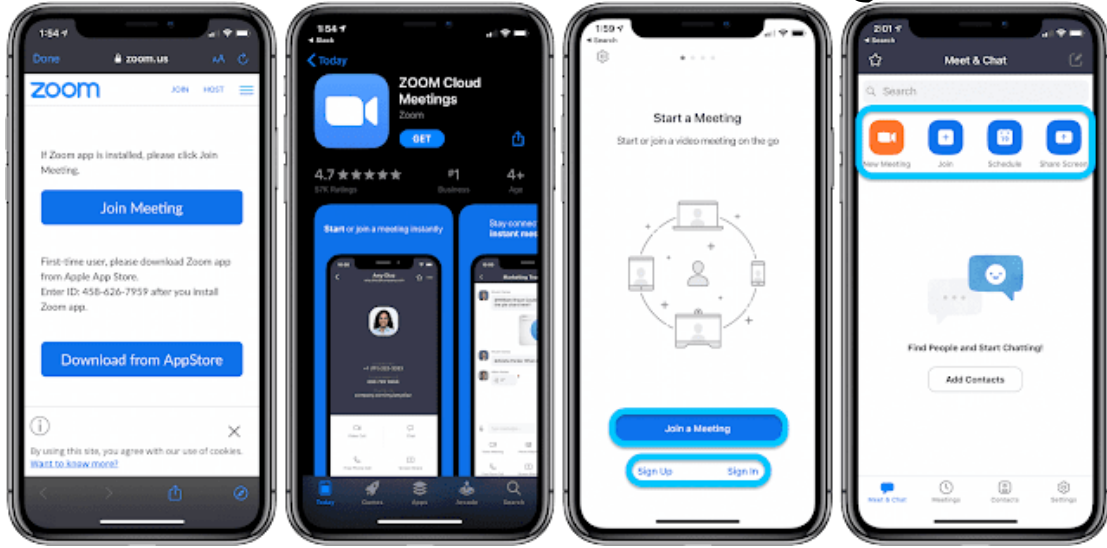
1:54

Done zoom.us AA

zoom JOIN HOST

If Zoom app is installed, please click Join Meeting.

Join Meeting

First-time user, please download Zoom app from Apple App Store. Enter ID: 458-626-7959 after you install Zoom app.

Download from AppStore

By using this site, you agree with our use of cookies. Want to know more?

1:54
Back

Today

ZOOM Cloud Meetings
Zoom

GET

4.7 ★★★★★
57K Ratings

#1
Business

4+
Age

Start or join a meeting instantly

Stay connected instant mes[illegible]

Today Games Apps Arcade Search

1:59
Search

Start a Meeting

Start or join a video meeting on the go

Join a Meeting

Sign Up Sign In

2:01
Search

Meet & Chat

Search

New Meeting Join Schedule Share Screen

Find People and Start Chatting!

Add Contacts

Meet & Chat Meetings Contacts Settings